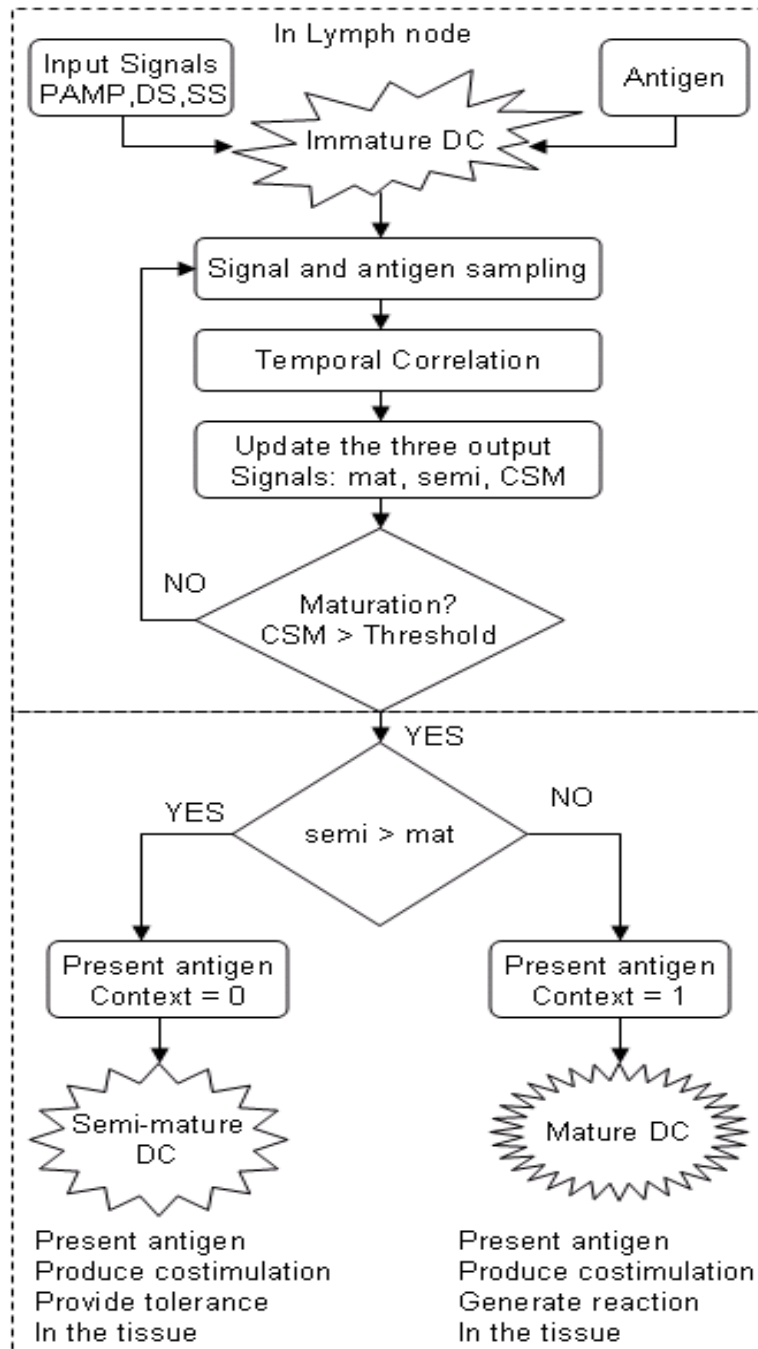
In Lymph node

Input Signals PAMP,DS,SS

Antigen

Immature DC

Signal and antigen sampling

Temporal Correlation

Update the three output Signals: mat, semi, CSM

NO

Maturation? CSM > Threshold

YES

YES

semi > mat

NO

Present antigen Context = 0

Present antigen Context = 1

Semi-mature DC

Mature DC

Present antigen
Produce costimulation
Provide tolerance
In the tissue

Present antigen
Produce costimulation
Generate reaction
In the tissue